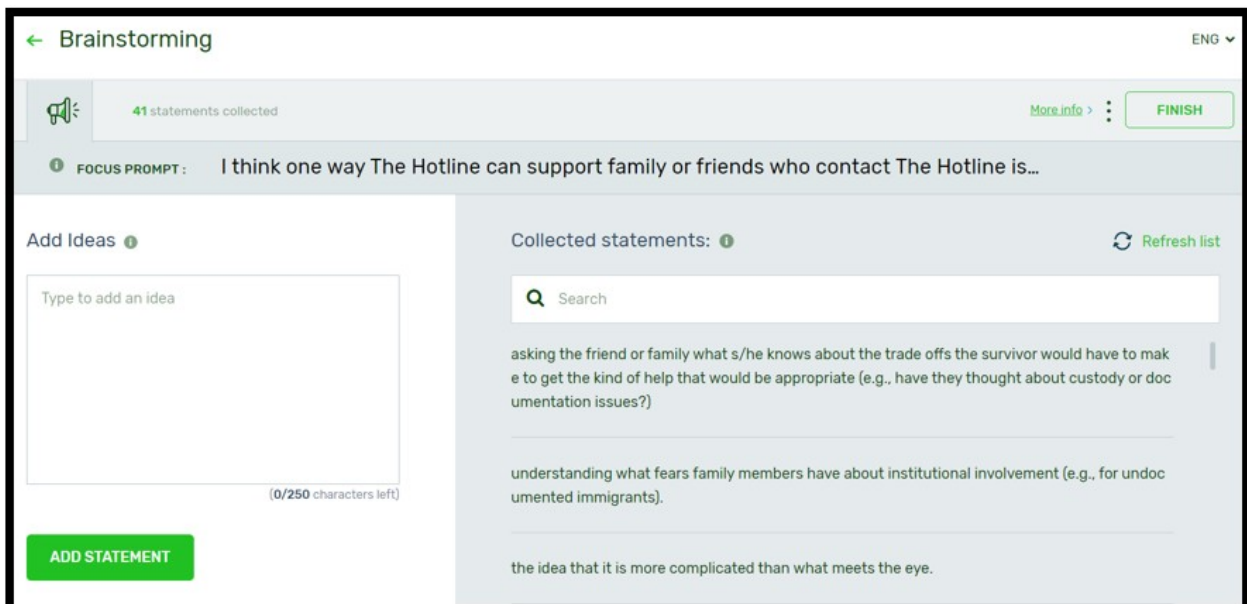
← Brainstorming

ENG ⌄

41 statements collected

More info ›

FINISH

FOCUS PROMPT: I think one way The Hotline can support family or friends who contact The Hotline is...

Add Ideas

Type to add an idea

(0/250 characters left)

ADD STATEMENT

Collected statements:

Refresh list

Search

asking the friend or family what s/he knows about the trade offs the survivor would have to make to get the kind of help that would be appropriate (e.g., have they thought about custody or documentation issues?)

understanding what fears family members have about institutional involvement (e.g., for undocumented immigrants).

the idea that it is more complicated than what meets the eye.